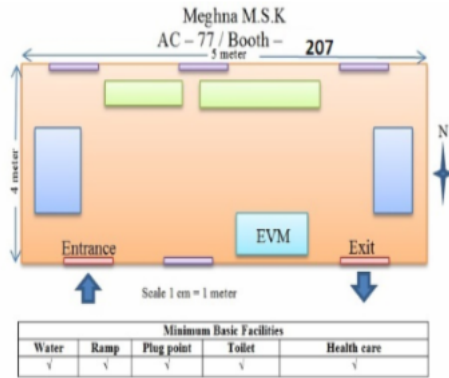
Meghna M.S.K
AC – 77 / Booth – 207

5 meter
4 meter
N

EVM
Entrance
Exit
Scale 1 cm = 1 meter

| Minimum Basic Facilities | | | | |
|---|---|---|---|---|
| Water | Ramp | Plug point | Toilet | Health care |
| √ | √ | √ | √ | √ |